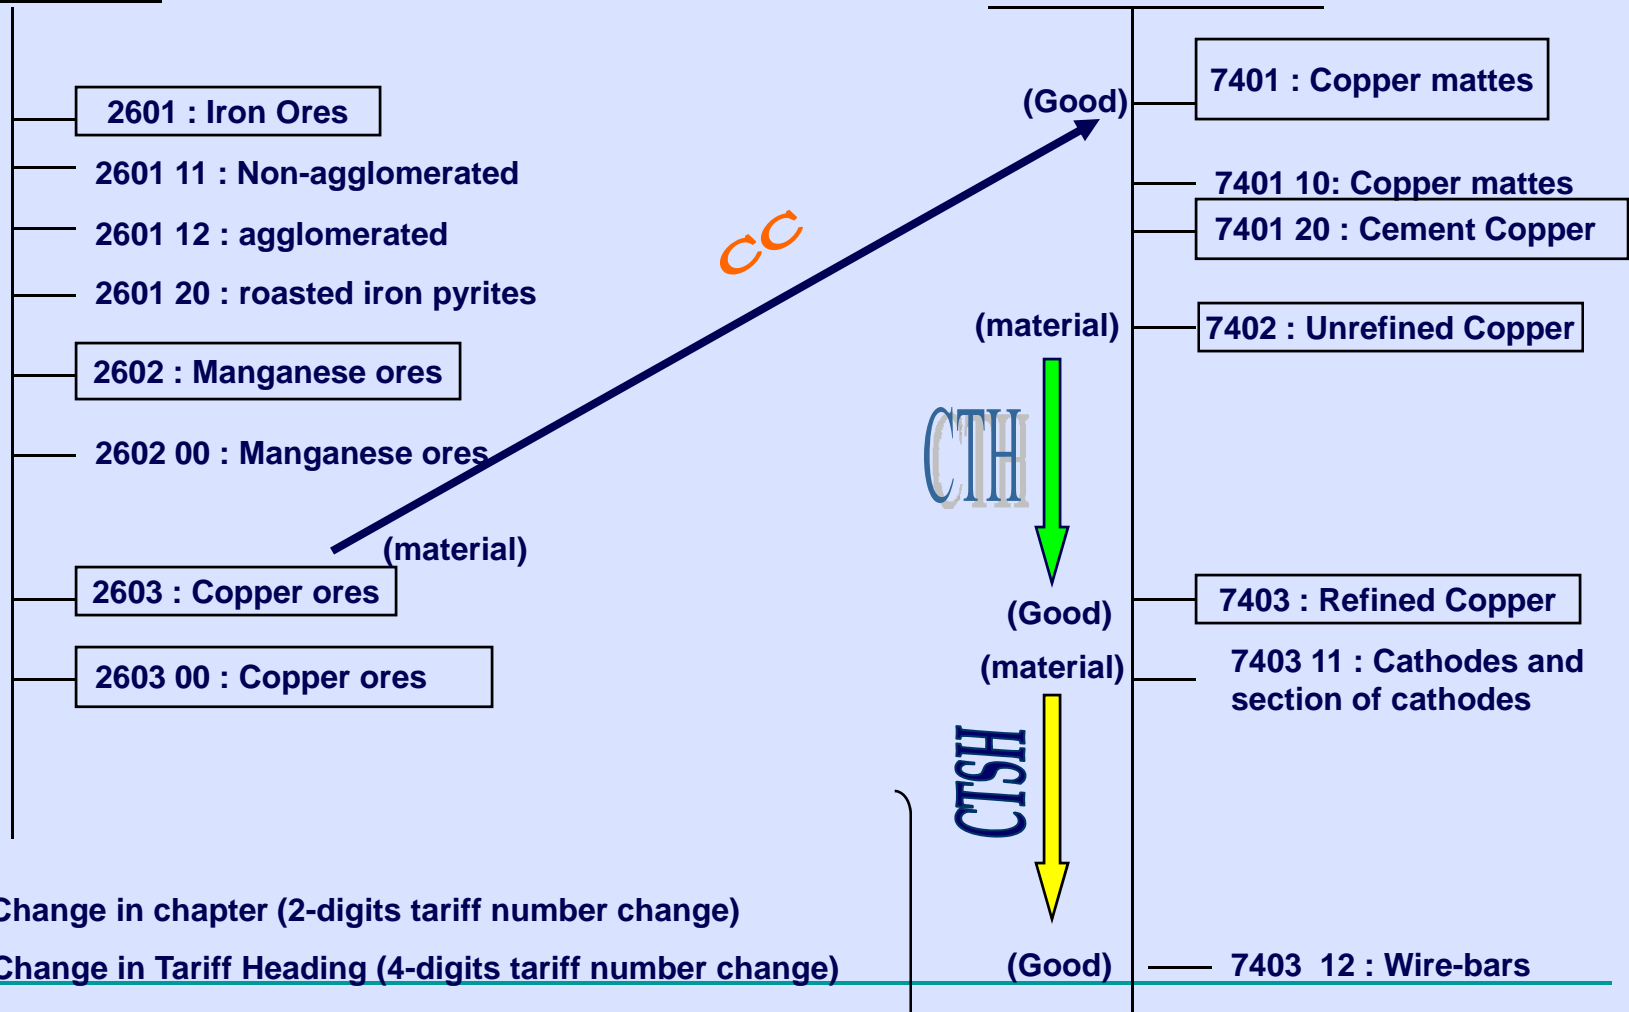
2601 : Iron Ores

2601 11 : Non-agglomerated

2601 12 : agglomerated

2601 20 : roasted iron pyrites

2602 : Manganese ores

2602 00 : Manganese ores

(material)

2603 : Copper ores

2603 00 : Copper ores

CC

(Good)

7401 : Copper mattes

7401 10: Copper mattes

7401 20 : Cement Copper

(material)

7402 : Unrefined Copper

CTH

(Good)

7403 : Refined Copper

(material)

7403 11 : Cathodes and section of cathodes

CTSH

(Good)

7403 12 : Wire-bars

Change in chapter (2-digits tariff number change)

Change in Tariff Heading (4-digits tariff number change)